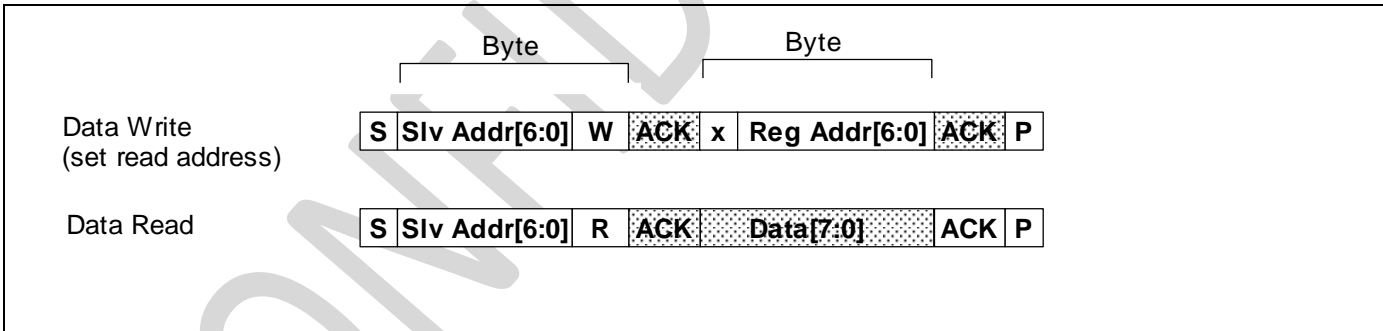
Byte

Byte

Data Write
(set read address)

| S | Slv Addr[6:0] | W | ACK | x | Reg Addr[6:0] | ACK | P |
|---|---|---|---|---|---|---|---|

Data Read

| S | Slv Addr[6:0] | R | ACK | Data[7:0] | ACK | P |
|---|---|---|---|---|---|---|